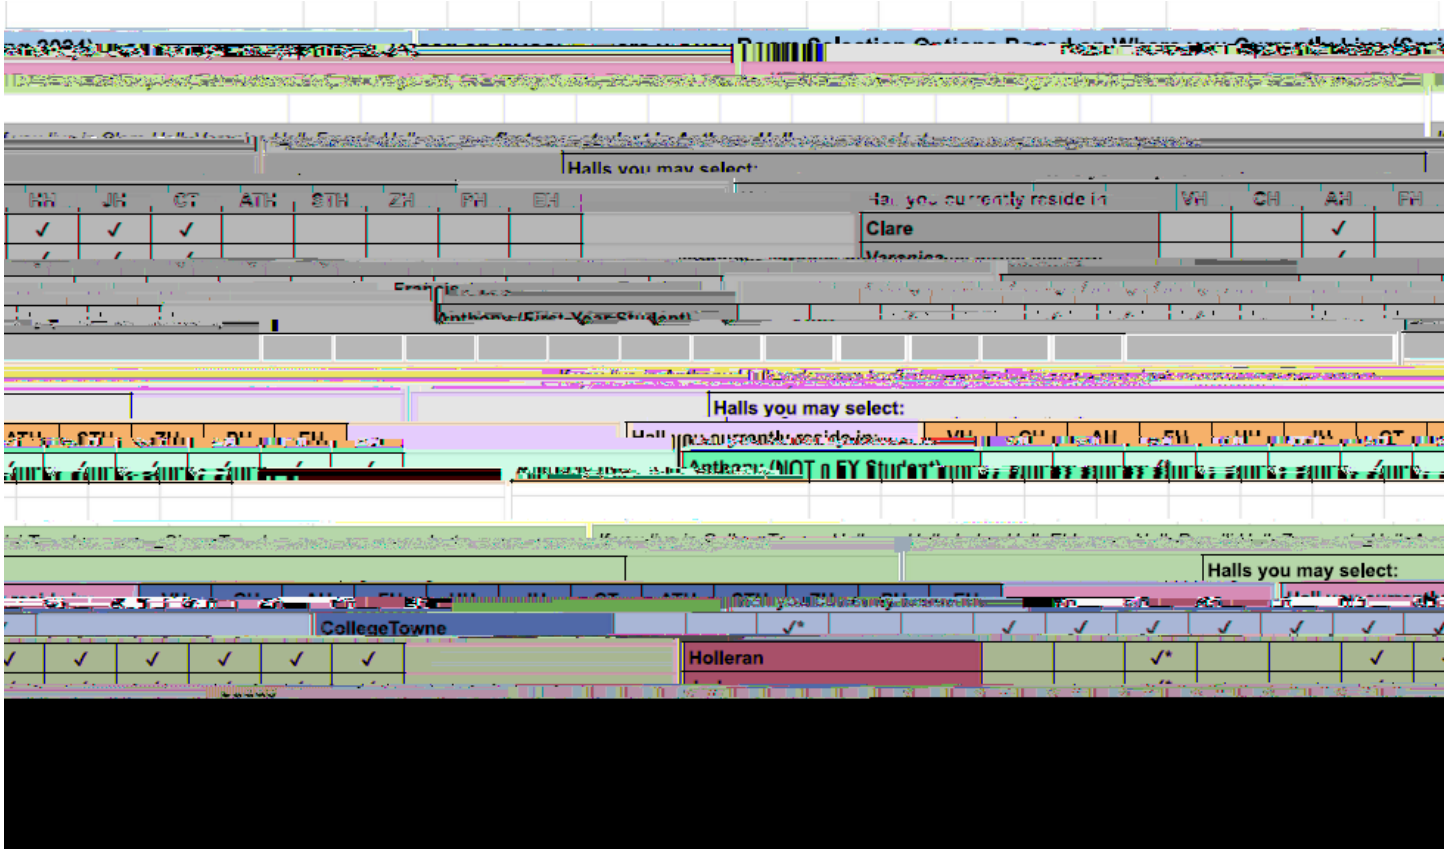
Halls you may select:

| HH | JH | CT | ATH | STH | ZH | PH | EH |
|---|---|---|---|---|---|---|---|
| ✓ | ✓ | ✓ | | | | | |

| Hall you currently reside in | VH | CH | AH | FH |
|---|---|---|---|---|
| Clare | | | ✓ | |
| Veronica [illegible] | | | | |

Francis

Anthony (First-Year Student)

Halls you may select:

Hall you currently reside in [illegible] VH CH AH FH

Anthony (NOT a FY Student)

Halls you may select:

Hall you currently reside in

CollegeTowne ✓* ✓ ✓ ✓ ✓ ✓ ✓

✓ ✓ ✓ ✓ ✓ ✓

Holleran ✓* ✓